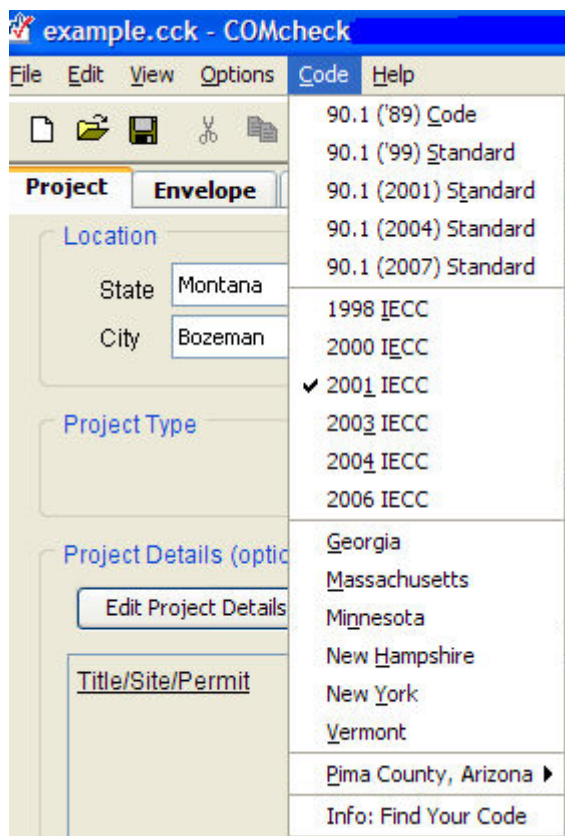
example.cck - COMcheck

File Edit View Options Code Help

Project Envelope

Location

State Montana

City Bozeman

Project Type

Project Details (optic

Edit Project Details

Title/Site/Permit

90.1 ('89) Code
90.1 ('99) Standard
90.1 (2001) Standard
90.1 (2004) Standard
90.1 (2007) Standard
1998 IECC
2000 IECC
✔ 2001 IECC
2003 IECC
2004 IECC
2006 IECC
Georgia
Massachusetts
Minnesota
New Hampshire
New York
Vermont
Pima County, Arizona ▸
Info: Find Your Code